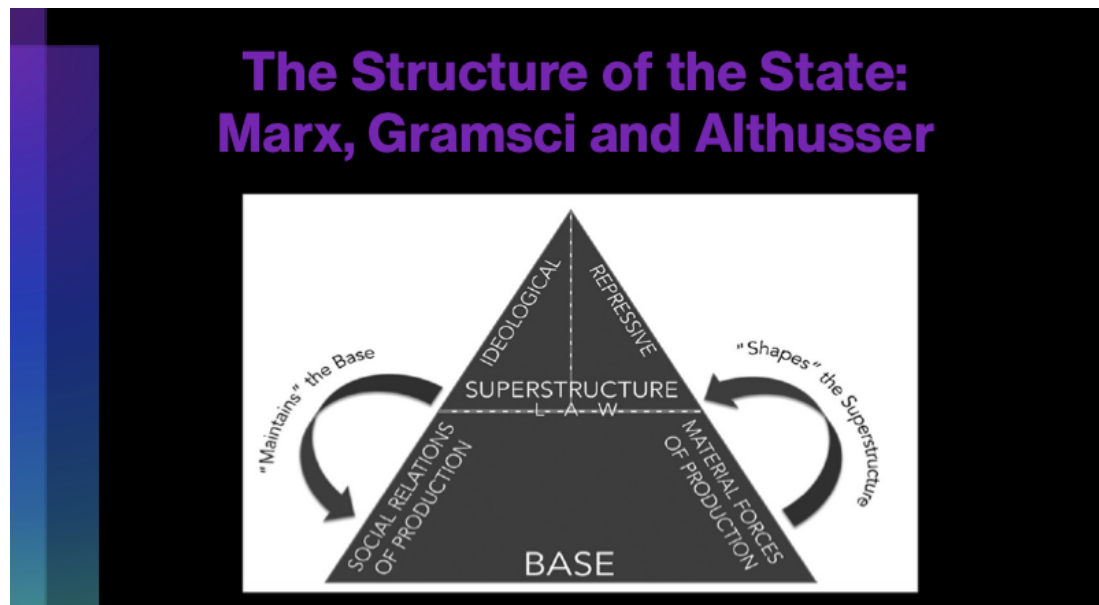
The Structure of the State: Marx, Gramsci and Althusser

"Maintains" the Base

IDEOLOGICAL

REPRESSIVE

SUPERSTRUCTURE

L A W

"Shapes" the Superstructure

SOCIAL RELATIONS OF PRODUCTION

MATERIAL FORCES OF PRODUCTION

BASE